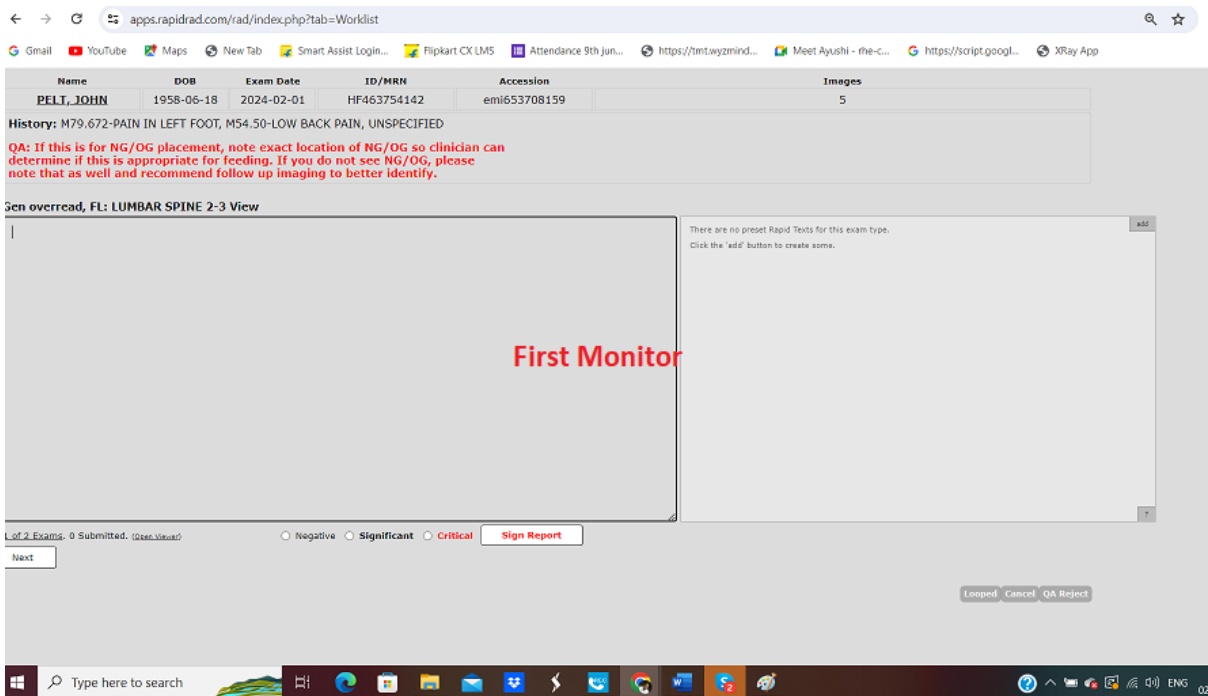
apps.rapidrad.com/rad/index.php?tab=Worklist

Gmail YouTube Maps New Tab Smart Assist Login... Flipkart CX LMS Attendance 9th jun... https://tmt.wyzmind... Meet Ayushi - rhe-c... https://script.googl... XRay App

| Name | DOB | Exam Date | ID/MRN | Accession | Images |
|---|---|---|---|---|---|
| PELT, JOHN | 1958-06-18 | 2024-02-01 | HF463754142 | emi653708159 | 5 |

History: M79.672-PAIN IN LEFT FOOT, M54.50-LOW BACK PAIN, UNSPECIFIED

QA: If this is for NG/OG placement, note exact location of NG/OG so clinician can determine if this is appropriate for feeding. If you do not see NG/OG, please note that as well and recommend follow up imaging to better identify.

Gen overread, FL: LUMBAR SPINE 2-3 View

There are no preset Rapid Texts for this exam type.
Click the 'add' button to create some.

add

First Monitor

?

1 of 2 Exams. 0 Submitted. (Open Viewer)

Negative Significant Critical Sign Report

Next

Looped Cancel QA Reject

Type here to search

ENG